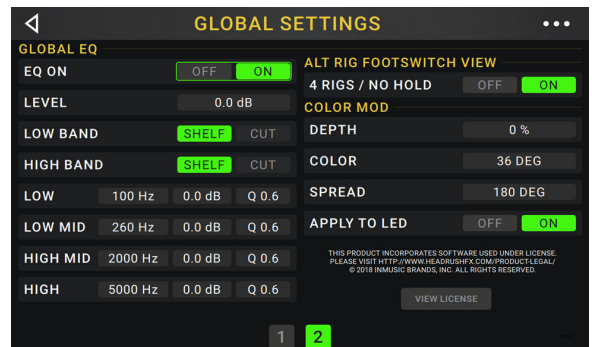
GLOBAL SETTINGS

GLOBAL EQ

| | | | |
|---|---|---|---|
| EQ ON | OFF | ON | |
| LEVEL | 0.0 dB | | |
| LOW BAND | SHELF | CUT | |
| HIGH BAND | SHELF | CUT | |
| LOW | 100 Hz | 0.0 dB | Q 0.6 |
| LOW MID | 260 Hz | 0.0 dB | Q 0.6 |
| HIGH MID | 2000 Hz | 0.0 dB | Q 0.6 |
| HIGH | 5000 Hz | 0.0 dB | Q 0.6 |

ALT RIG FOOTSWITCH VIEW

| | | |
|---|---|---|
| 4 RIGS / NO HOLD | OFF | ON |

COLOR MOD

| | | |
|---|---|---|
| DEPTH | 0 % | |
| COLOR | 36 DEG | |
| SPREAD | 180 DEG | |
| APPLY TO LED | OFF | ON |

THIS PRODUCT INCORPORATES SOFTWARE USED UNDER LICENSE. PLEASE VISIT HTTP://WWW.HEADRUSHFX.COM/PRODUCT-LEGAL/ © 2018 INMUSIC BRANDS, INC. ALL RIGHTS RESERVED.

VIEW LICENSE

1 2